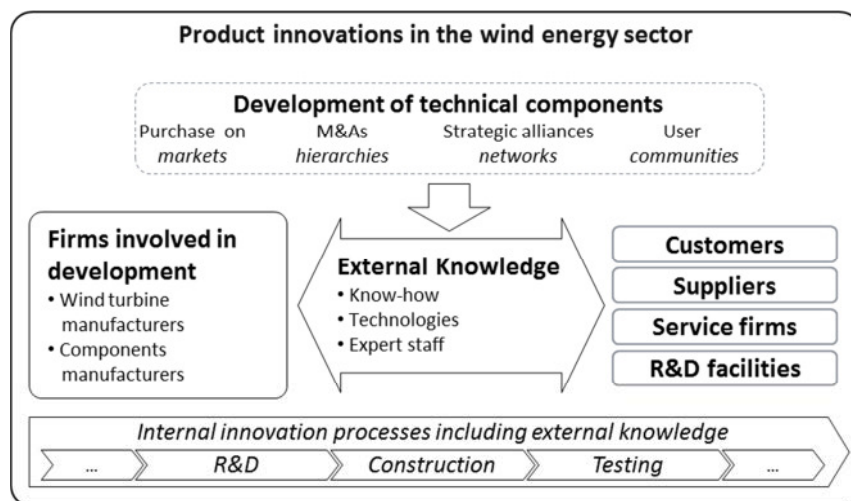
Product innovations in the wind energy sector

Development of technical components

Purchase on *markets*

M&As *hierarchies*

Strategic alliances *networks*

User *communities*

Firms involved in development
• Wind turbine manufacturers
• Components manufacturers

External Knowledge
• Know-how
• Technologies
• Expert staff

Customers

Suppliers

Service firms

R&D facilities

*Internal innovation processes including external knowledge*

*...*

*R&D*

*Construction*

*Testing*

*...*